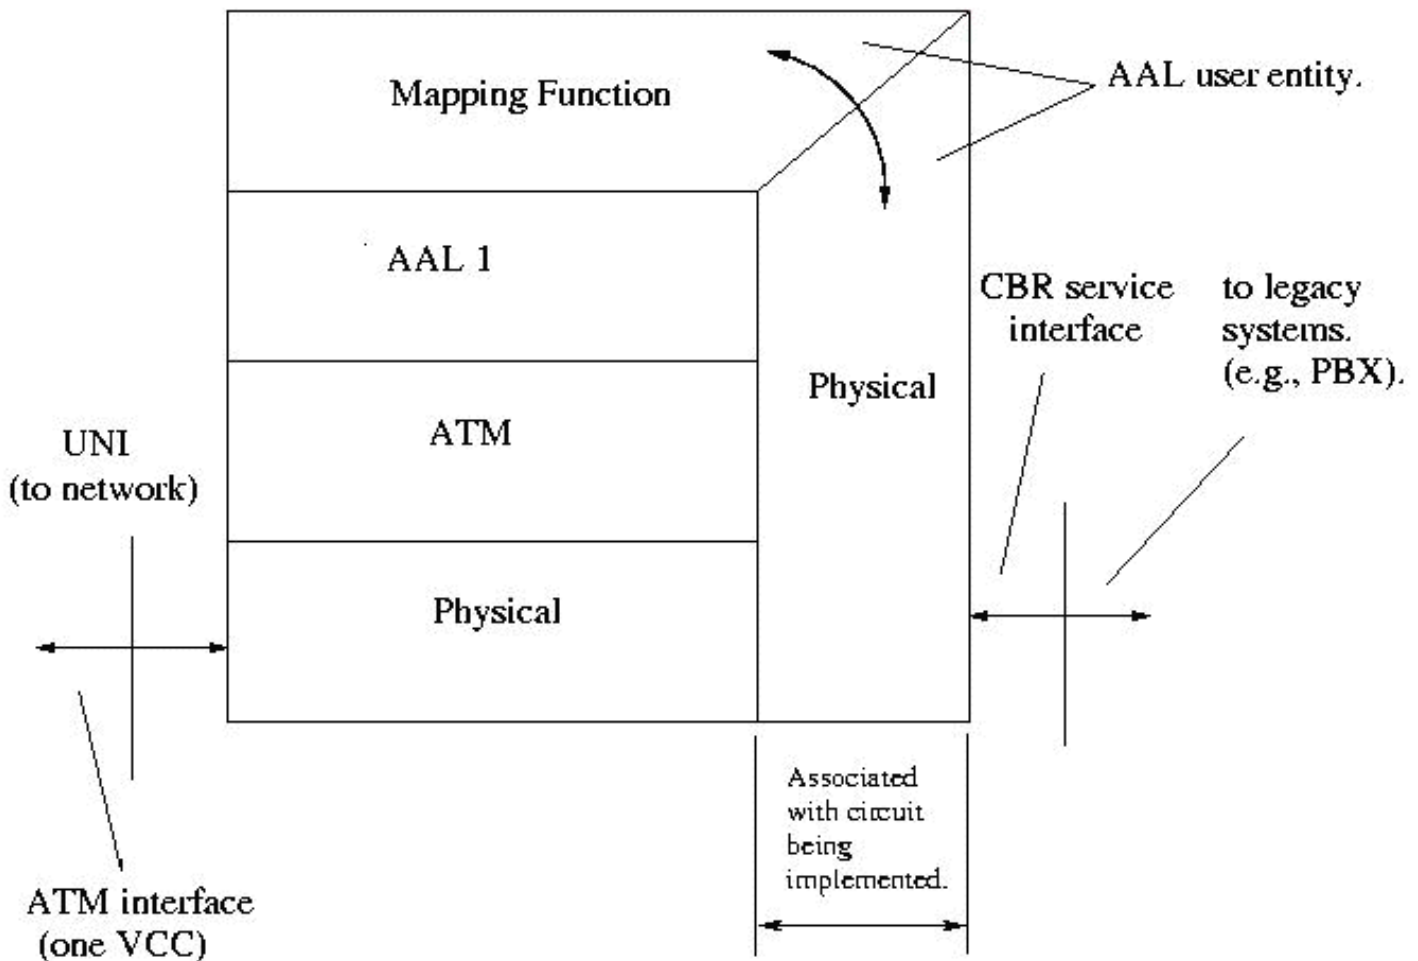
Mapping Function

AAL user entity.

AAL 1

CBR service interface

to legacy systems. (e.g., PBX).

Physical

ATM

UNI (to network)

Physical

Associated with circuit being implemented.

ATM interface (one VCC)